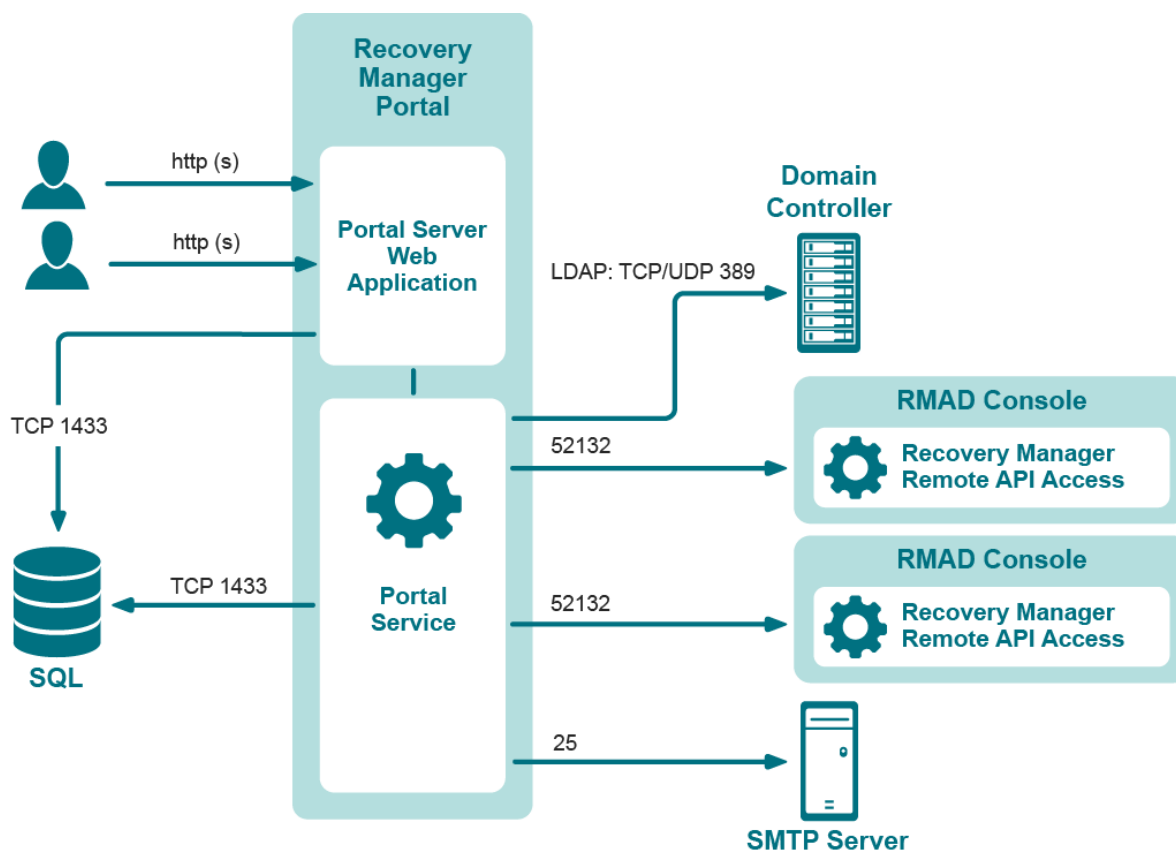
Recovery Manager Portal

http (s)

http (s)

Portal Server Web Application

TCP 1433

Portal Service

TCP 1433

SQL

Domain Controller

LDAP: TCP/UDP 389

52132

RMAD Console

Recovery Manager Remote API Access

52132

RMAD Console

Recovery Manager Remote API Access

25

SMTP Server